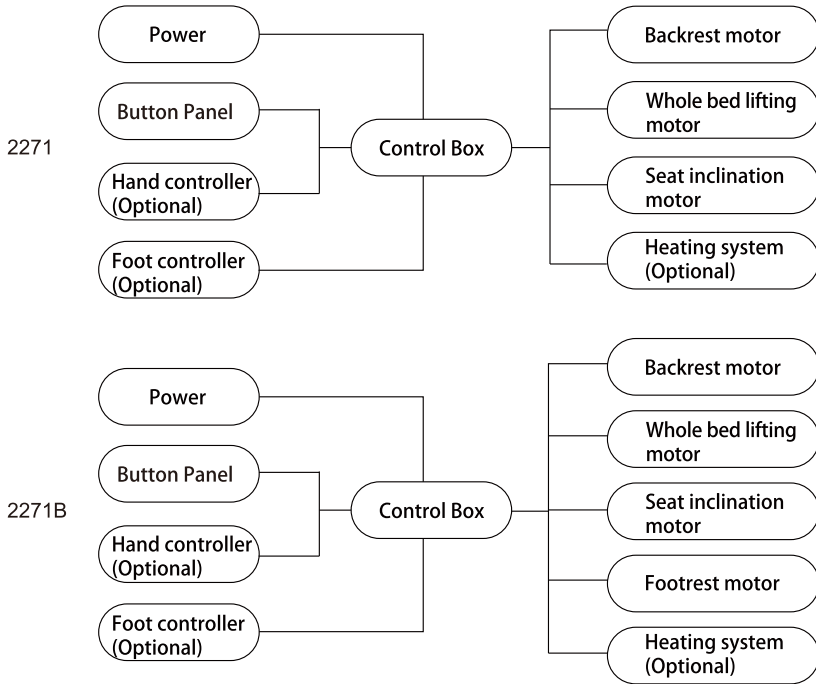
2271

Power

Button Panel

Hand controller (Optional)

Foot controller (Optional)

Control Box

Backrest motor

Whole bed lifting motor

Seat inclination motor

Heating system (Optional)

2271B

Power

Button Panel

Hand controller (Optional)

Foot controller (Optional)

Control Box

Backrest motor

Whole bed lifting motor

Seat inclination motor

Footrest motor

Heating system (Optional)